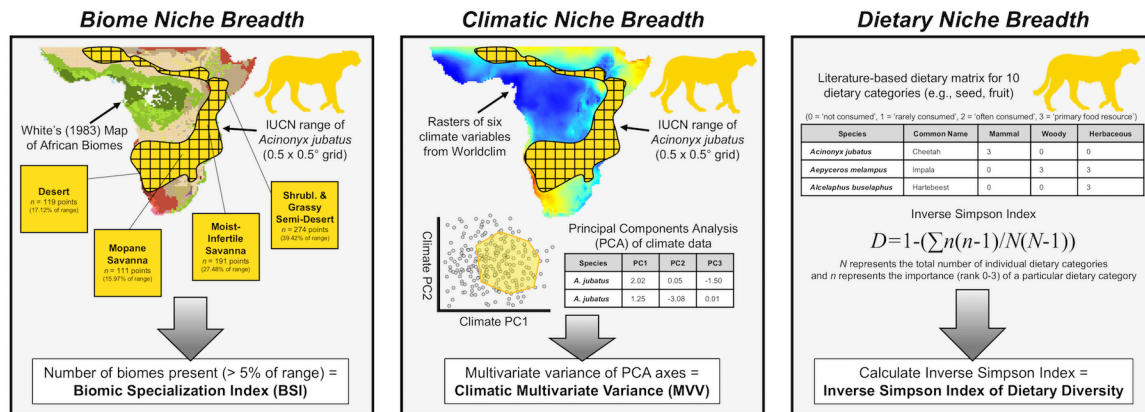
Biome Niche Breadth

White's (1983) Map of African Biomes

IUCN range of *Acinonyx jubatus* (0.5 x 0.5° grid)

Desert
*n* = 119 points
(17.12% of range)

Mopane Savanna
*n* = 111 points
(15.97% of range)

Moist-Infertile Savanna
*n* = 191 points
(27.48% of range)

Shrubl. & Grassy Semi-Desert
*n* = 274 points
(39.42% of range)

Number of biomes present (> 5% of range) =
**Biomic Specialization Index (BSI)**

Climatic Niche Breadth

Rasters of six climate variables from Worldclim

IUCN range of *Acinonyx jubatus* (0.5 x 0.5° grid)

Climate PC2

Climate PC1

Principal Components Analysis (PCA) of climate data

| Species | PC1 | PC2 | PC3 |
|---|---|---|---|
| *A. jubatus* | 2.02 | 0.05 | -1.50 |
| *A. jubatus* | 1.25 | -3.08 | 0.01 |

Multivariate variance of PCA axes =
**Climatic Multivariate Variance (MVV)**

Dietary Niche Breadth

Literature-based dietary matrix for 10 dietary categories (e.g., seed, fruit)

(0 = 'not consumed', 1 = 'rarely consumed', 2 = 'often consumed', 3 = 'primary food resource')

| Species | Common Name | Mammal | Woody | Herbaceous |
|---|---|---|---|---|
| *Acinonyx jubatus* | Cheetah | 3 | 0 | 0 |
| *Aepyceros melampus* | Impala | 0 | 3 | 3 |
| *Alcelaphus buselaphus* | Hartebeest | 0 | 0 | 3 |

Inverse Simpson Index

$D=1-(\sum n(n-1)/N(N-1))$

*N* represents the total number of individual dietary categories and *n* represents the importance (rank 0-3) of a particular dietary category

Calculate Inverse Simpson Index =
**Inverse Simpson Index of Dietary Diversity**